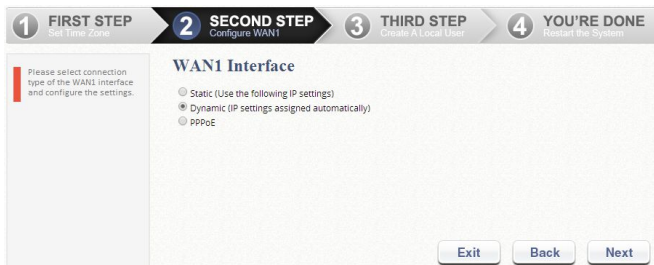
1 FIRST STEP
Set Time Zone

2 SECOND STEP
Configure WAN1

3 THIRD STEP
Create A Local User

4 YOU'RE DONE
Restart the System

Please select connection type of the WAN1 interface and configure the settings.

WAN1 Interface

Static (Use the following IP settings)
Dynamic (IP settings assigned automatically)
PPPoE

Exit
Back
Next